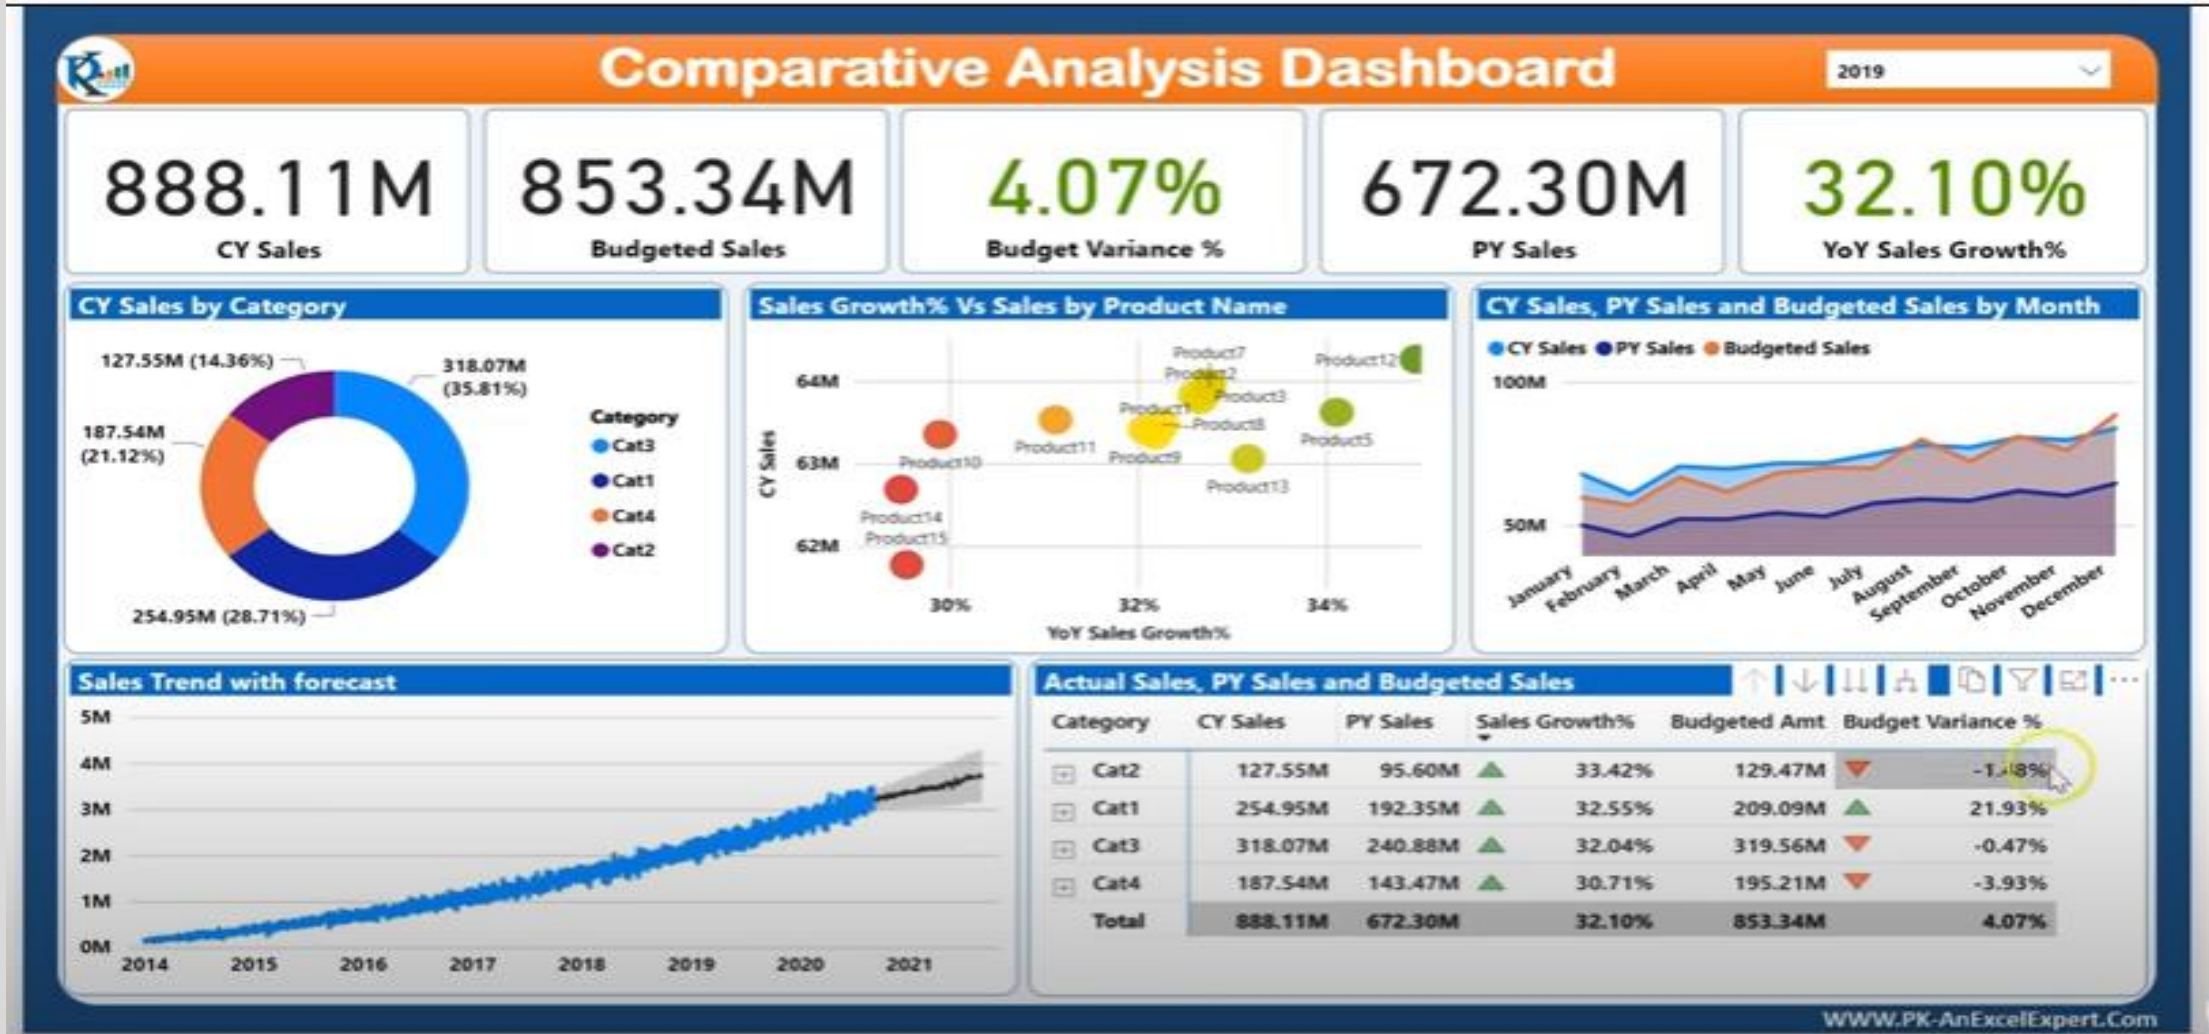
Comparative Analysis Dashboard

2019

888.11M
CY Sales

853.34M
Budgeted Sales

4.07%
Budget Variance %

672.30M
PY Sales

32.10%
YoY Sales Growth%

CY Sales by Category

127.55M (14.36%)
318.07M (35.81%)
187.54M (21.12%)
254.95M (28.71%)

Category
Cat3
Cat1
Cat4
Cat2

Sales Growth% Vs Sales by Product Name

64M
63M
62M
CY Sales
30%
32%
34%
YoY Sales Growth%
Product7
Product2
Product12
Product3
Product1
Product8
Product9
Product10
Product11
Product5
Product13
Product14
Product15

CY Sales, PY Sales and Budgeted Sales by Month

CY Sales PY Sales Budgeted Sales
100M
50M
January February March April May June July August September October November December

Sales Trend with forecast

5M
4M
3M
2M
1M
0M
2014 2015 2016 2017 2018 2019 2020 2021

Actual Sales, PY Sales and Budgeted Sales

| Category | CY Sales | PY Sales | Sales Growth% | Budgeted Amt | Budget Variance % |
|---|---|---|---|---|---|
| Cat2 | 127.55M | 95.60M | 33.42% | 129.47M | -1.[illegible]8% |
| Cat1 | 254.95M | 192.35M | 32.55% | 209.09M | 21.93% |
| Cat3 | 318.07M | 240.88M | 32.04% | 319.56M | -0.47% |
| Cat4 | 187.54M | 143.47M | 30.71% | 195.21M | -3.93% |
| Total | 888.11M | 672.30M | 32.10% | 853.34M | 4.07% |

WWW.PK-AnExcelExpert.Com